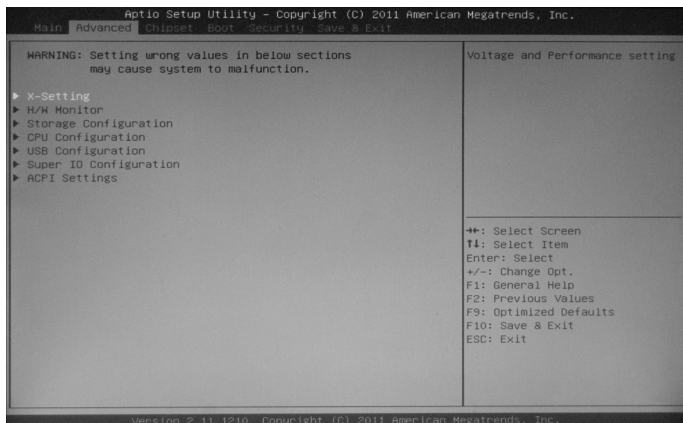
Aptio Setup Utility – Copyright (C) 2011 American Megatrends, Inc.
Main Advanced Chipset Boot Security Save & Exit

WARNING: Setting wrong values in below sections may cause system to malfunction.

▶ X-Setting
▶ H/W Monitor
▶ Storage Configuration
▶ CPU Configuration
▶ USB Configuration
▶ Super IO Configuration
▶ ACPI Settings

Voltage and Performance setting

→←: Select Screen
↑↓: Select Item
Enter: Select
+/-: Change Opt.
F1: General Help
F2: Previous Values
F9: Optimized Defaults
F10: Save & Exit
ESC: Exit

Version 2.11.1210. Copyright (C) 2011 American Megatrends, Inc.